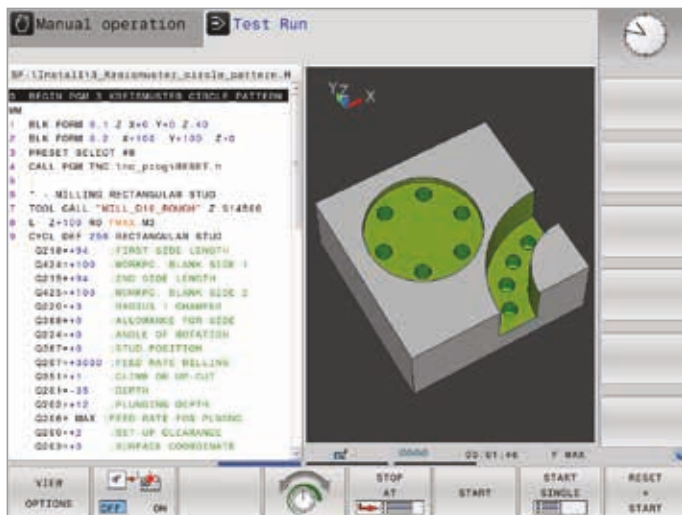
Manual operation
Test Run

SF:\Install13_Kreismuster_circle_pattern.H
0 BEGIN PGM 3 KREISMUSTER CIRCLE PATTERN MM
1 BLK FORM 0.1 Z X+0 Y+0 Z-40
2 BLK FORM 0.2 X+100 Y+100 Z+0
3 PRESET SELECT #0
4 CALL PGM TNC:\nc_prog\RESET.H
5
6 * - MILLING RECTANGULAR STUD
7 TOOL CALL "MILL_D16_ROUGH" Z S14500
8 L Z+100 R0 FMAX M3
9 CYCL DEF 256 RECTANGULAR STUD
Q218=+94 ;FIRST SIDE LENGTH
Q424=+100 ;WORKPC. BLANK SIDE 1
Q219=+94 ;2ND SIDE LENGTH
Q425=+100 ;WORKPC. BLANK SIDE 2
Q220=+3 ;RADIUS / CHAMFER
Q368=+0 ;ALLOWANCE FOR SIDE
Q224=+0 ;ANGLE OF ROTATION
Q367=+0 ;STUD POSITION
Q207=+3000 ;FEED RATE MILLING
Q351=+1 ;CLIMB OR UP-CUT
Q201=-35 ;DEPTH
Q202=+12 ;PLUNGING DEPTH
Q206= MAX ;FEED RATE FOR PLNGNG
Q200=+2 ;SET-UP CLEARANCE
Q203=+0 ;SURFACE COORDINATE

Y Z X

00:01:46
Y MAX

VIEW OPTIONS
OFF ON
STOP AT
START
START SINGLE
RESET + START